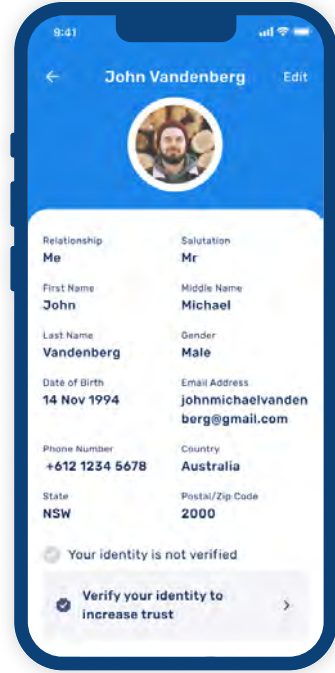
9:41

John Vandenberg

Edit

Relationship
Me

Salutation
Mr

First Name
John

Middle Name
Michael

Last Name
Vandenberg

Gender
Male

Date of Birth
14 Nov 1994

Email Address
johnmichaelvandenberg@gmail.com

Phone Number
+612 1234 5678

Country
Australia

State
NSW

Postal/Zip Code
2000

Your identity is not verified

Verify your identity to increase trust